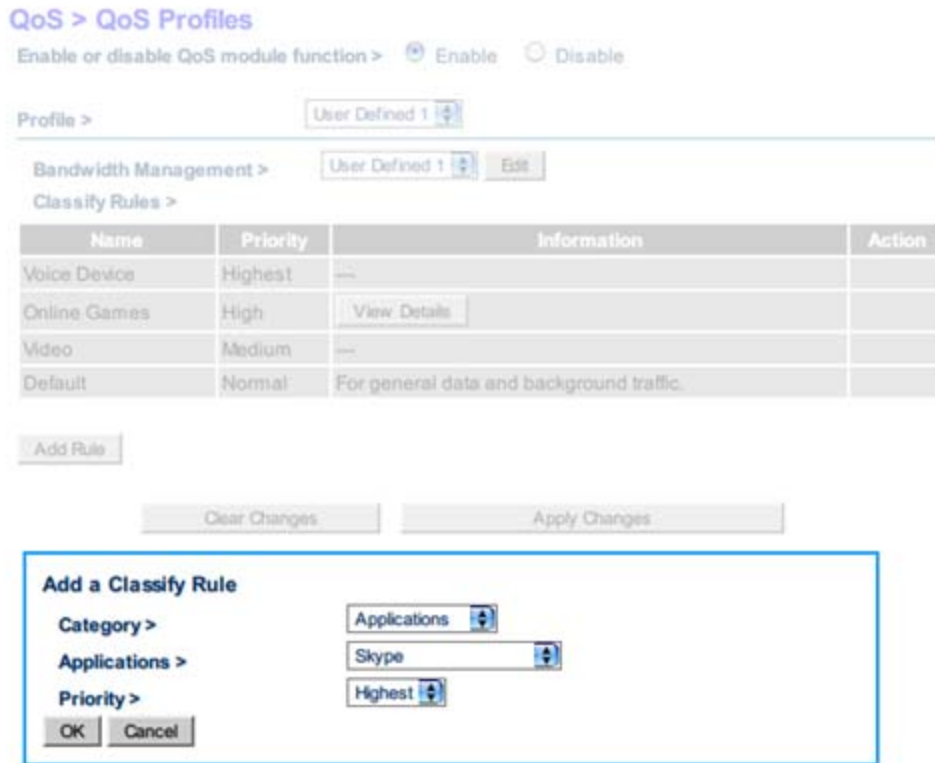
QoS > QoS Profiles

Enable or disable QoS module function > Enable Disable

Profile > User Defined 1

Bandwidth Management > User Defined 1 Edit

Classify Rules >

| Name | Priority | Information | Action |
|---|---|---|---|
| Voice Device | Highest | --- | |
| Online Games | High | View Details | |
| Video | Medium | --- | |
| Default | Normal | For general data and background traffic. | |

Add Rule

Clear Changes Apply Changes

Add a Classify Rule

Category > Applications

Applications > Skype

Priority > Highest

OK Cancel